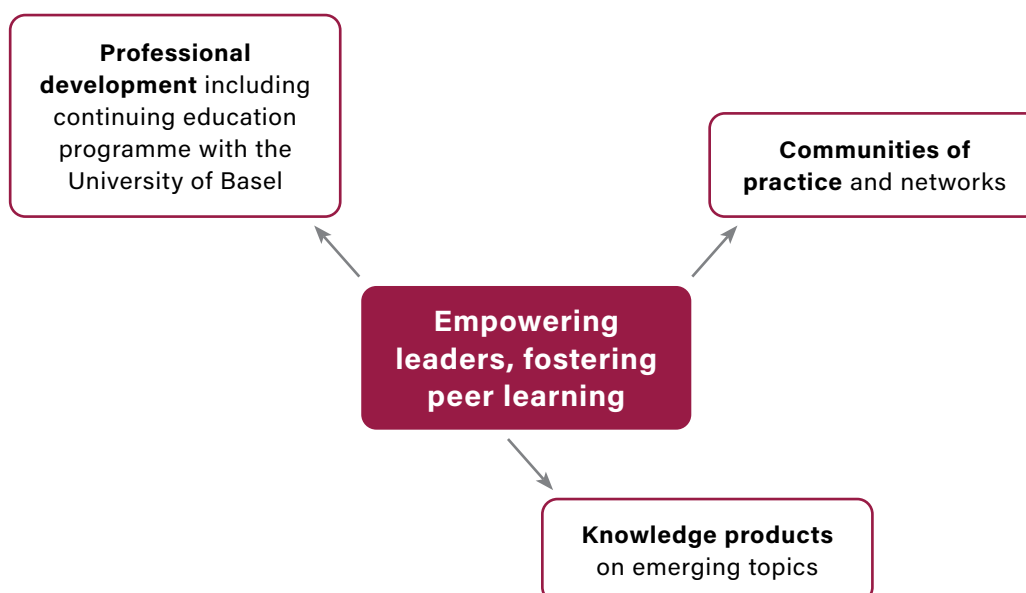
Professional development including continuing education programme with the University of Basel

Communities of practice and networks

Empowering leaders, fostering peer learning

Knowledge products on emerging topics